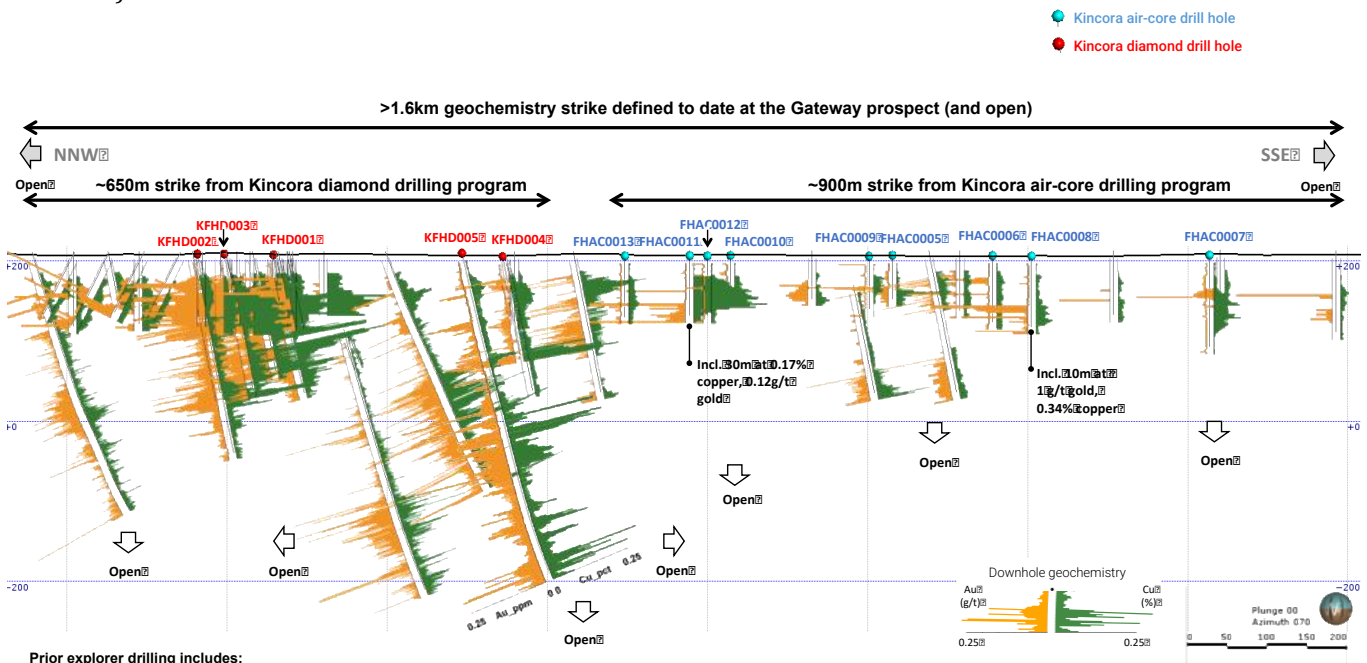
Kincora air-core drill hole
Kincora diamond drill hole

>1.6km geochemistry strike defined to date at the Gateway prospect (and open)

NNW

SSE

Open

~650m strike from Kincora diamond drilling program

~900m strike from Kincora air-core drilling program

Open

KFHD003
KFHD002
KFHD001
KFHD005
KFHD004
FHAC0012
FHAC0013
FHAC0011
FHAC0010
FHAC0009
FHAC0005
FHAC0006
FHAC0008
FHAC0007

+200
+200

Incl. 30m at 0.17% copper, 0.12g/t gold

Incl. 10m at 1g/t gold, 0.34% copper

+0
+0

Open
Open
Open
Open
Open
Open
Open
Open

Cu_pct 0.25
0.25 Au_ppm 0.0

-200
-200

Downhole geochemistry
Au (g/t)
Cu (%)
0.25
0.25

Plunge 00
Azimuth 070
0 50 100 150 200

Prior explorer drilling includes: